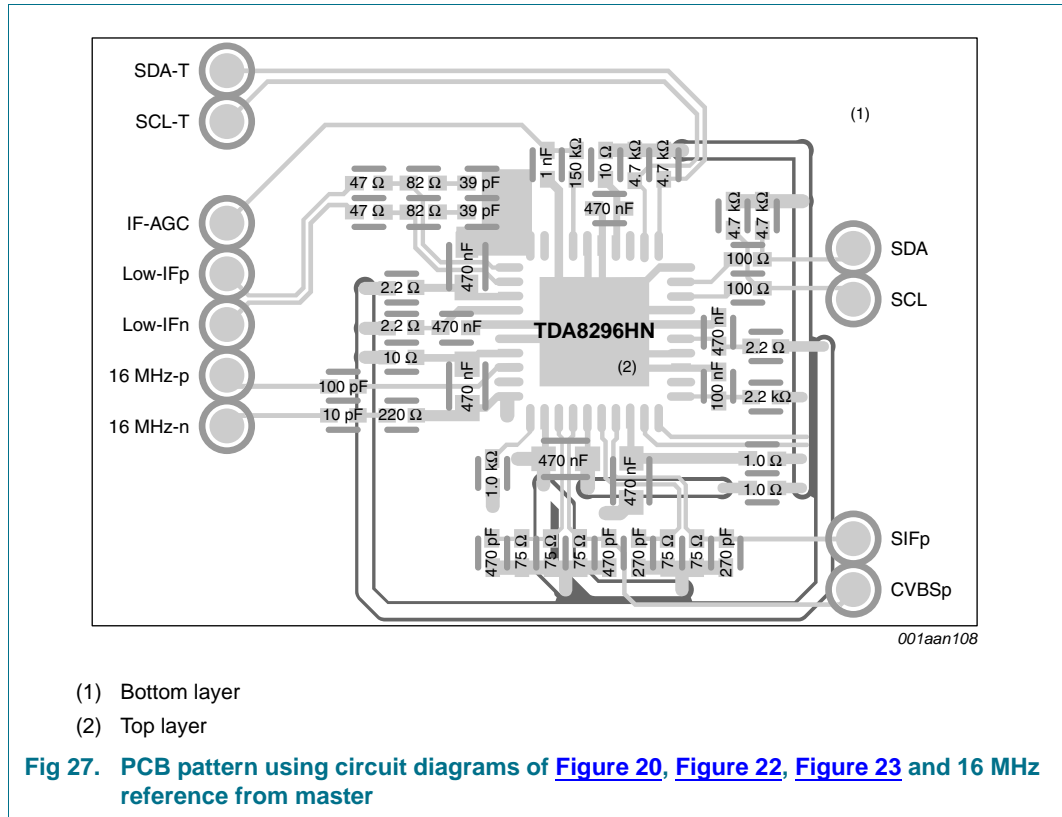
SDA-T

SCL-T

IF-AGC

Low-IFp

Low-IFn

16 MHz-p

16 MHz-n

(1)

47 Ω 82 Ω 39 pF

47 Ω 82 Ω 39 pF

1 nF 150 kΩ 10 Ω 4.7 kΩ 4.7 kΩ

470 nF

4.7 kΩ 4.7 kΩ

SDA

SCL

100 Ω

100 Ω

470 nF

2.2 Ω

2.2 Ω 470 nF

TDA8296HN

470 nF

2.2 Ω

10 Ω

(2)

100 pF

470 nF

100 nF

2.2 kΩ

10 pF 220 Ω

1.0 kΩ

470 nF

470 nF

1.0 Ω

1.0 Ω

SIFp

CVBSp

470 pF 75 Ω 75 Ω 75 Ω 470 pF 270 pF 75 Ω 75 Ω 270 pF

001aan108

(1) Bottom layer

(2) Top layer

Fig 27. PCB pattern using circuit diagrams of Figure 20, Figure 22, Figure 23 and 16 MHz reference from master